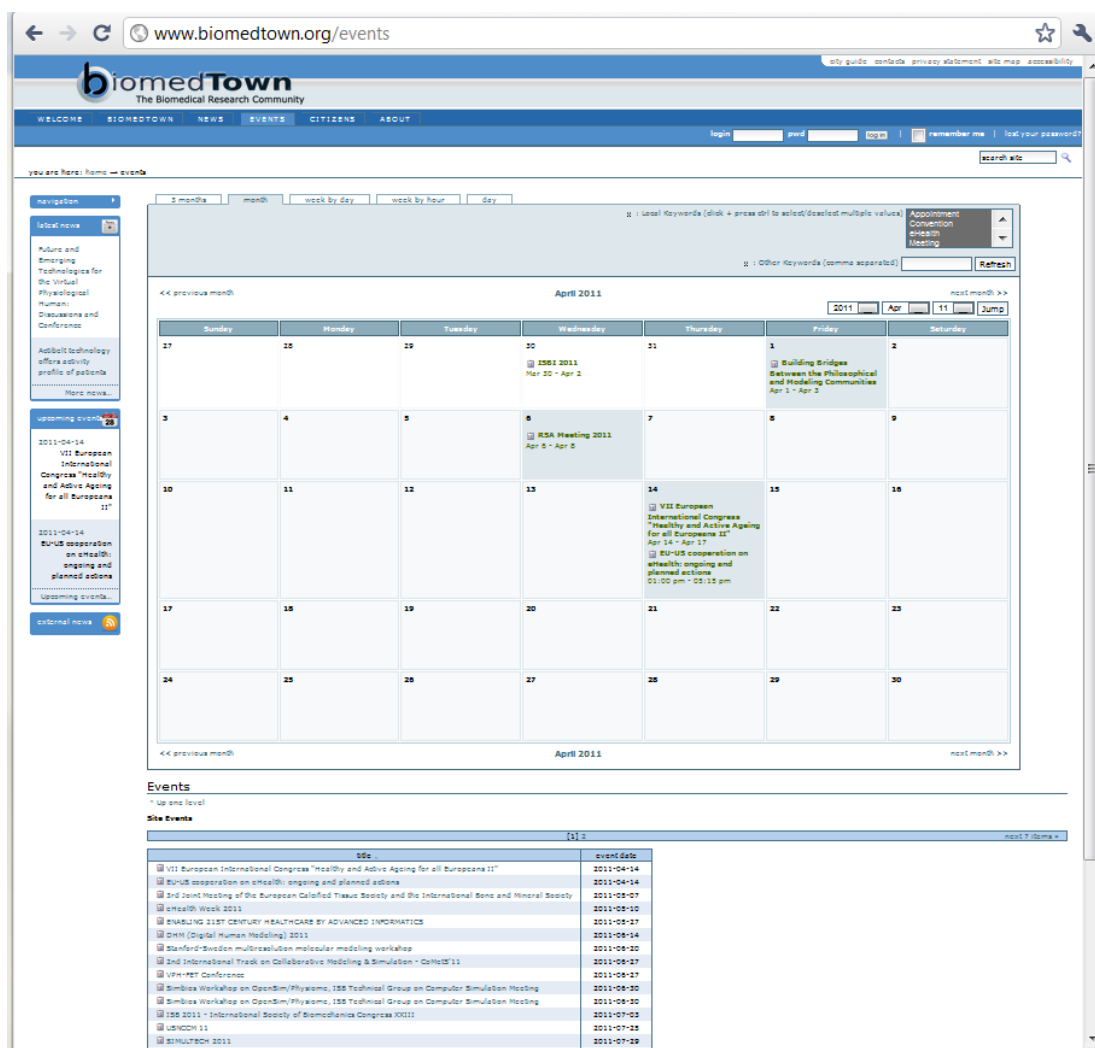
www.biomedtown.org/events

city guide contacts privacy statement site map accessibility

biomedTown
The Biomedical Research Community

WELCOME BIOMEDTOWN NEWS EVENTS CITIZENS ABOUT

login pwd log in | remember me | lost your password?

search site

you are here: home → events

navigation

latest news

Future and Emerging Technologies for the Virtual Physiological Human: Discussions and Conference

Actibelt technology offers activity profile of patients

More news...

upcoming events 28

2011-04-14
VII European International Congress "Healthy and Active Ageing for all Europeans II"

2011-04-14
EU-US cooperation on eHealth: ongoing and planned actions

Upcoming events...

external news

3 months | month | week by day | week by hour | day

: Local Keywords (click + press ctrl to select/deselect multiple values) Appointment Convention eHealth Meeting

: Other Keywords (comma separated): Refresh

<< previous month April 2011 next month >>

2011 Apr 11 Jump

| Sunday | Monday | Tuesday | Wednesday | Thursday | Friday | Saturday |
|---|---|---|---|---|---|---|
| 27 | 28 | 29 | 30 ISBI 2011 Mar 30 - Apr 2 | 31 | 1 Building Bridges Between the Philosophical and Modeling Communities Apr 1 - Apr 3 | 2 |
| 3 | 4 | 5 | 6 RSA Meeting 2011 Apr 6 - Apr 8 | 7 | 8 | 9 |
| 10 | 11 | 12 | 13 | 14 VII European International Congress "Healthy and Active Ageing for all Europeans II" Apr 14 - Apr 17 EU-US cooperation on eHealth: ongoing and planned actions 01:00 pm - 05:15 pm | 15 | 16 |
| 17 | 18 | 19 | 20 | 21 | 22 | 23 |
| 24 | 25 | 26 | 27 | 28 | 29 | 30 |

<< previous month April 2011 next month >>

Events

Up one level

Site Events

[1] 2 next 7 items »

| title | event date |
|---|---|
| VII European International Congress "Healthy and Active Ageing for all Europeans II" | 2011-04-14 |
| EU-US cooperation on eHealth: ongoing and planned actions | 2011-04-14 |
| 3rd Joint Meeting of the European Calcified Tissue Society and the International Bone and Mineral Society | 2011-05-07 |
| eHealth Week 2011 | 2011-05-10 |
| ENABLING 21ST CENTURY HEALTHCARE BY ADVANCED INFORMATICS | 2011-05-27 |
| DHM (Digital Human Modeling) 2011 | 2011-06-14 |
| Stanford-Sweden multiresolution molecular modeling workshop | 2011-06-20 |
| 2nd International Track on Collaborative Modeling & Simulation - CoMetS'11 | 2011-06-27 |
| VPH-FET Conference | 2011-06-27 |
| Simbios Workshop on OpenSim/Physiome, ISB Technical Group on Computer Simulation Meeting | 2011-06-30 |
| Simbios Workshop on OpenSim/Physiome, ISB Technical Group on Computer Simulation Meeting | 2011-06-30 |
| ISB 2011 - International Society of Biomechanics Congress XXIII | 2011-07-03 |
| USNCCM 11 | 2011-07-25 |
| SIMULTECH 2011 | 2011-07-29 |